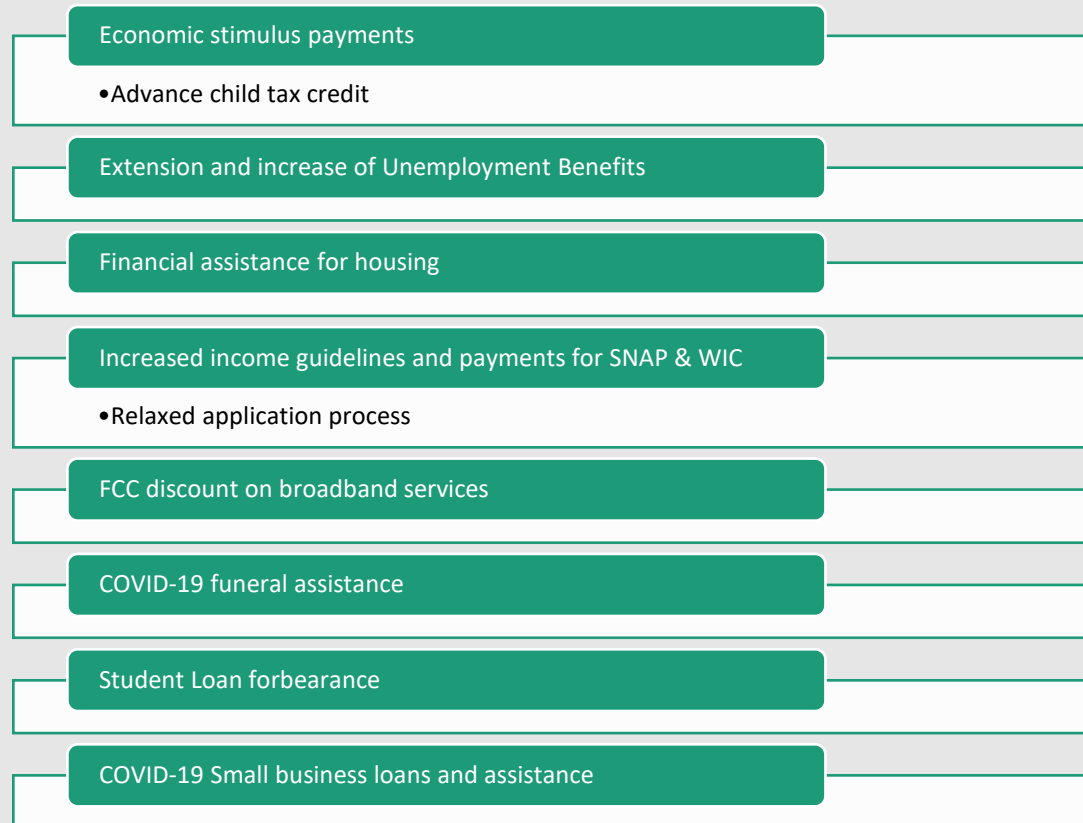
Economic stimulus payments

•Advance child tax credit

Extension and increase of Unemployment Benefits

Financial assistance for housing

Increased income guidelines and payments for SNAP & WIC

•Relaxed application process

FCC discount on broadband services

COVID-19 funeral assistance

Student Loan forbearance

COVID-19 Small business loans and assistance